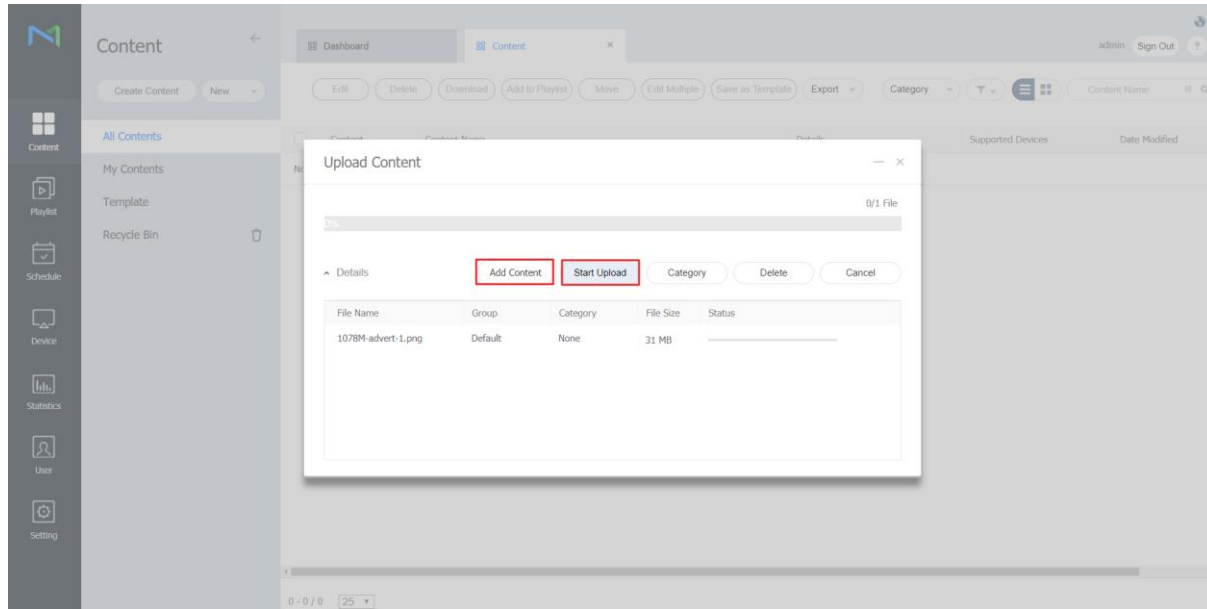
Content
Playlist
Schedule
Device
Statistics
User
Setting

Content
Create Content New
All Contents
My Contents
Template
Recycle Bin

Dashboard
Content ×
admin Sign Out ?

Edit Delete Download Add to Playlist Move Edit Multiple Save as Template Export Category Content Name

Content Content Name Details Supported Devices Date Modified

Upload Content
0/1 File
0%
Details
Add Content
Start Upload
Category
Delete
Cancel

| File Name | Group | Category | File Size | Status |
|---|---|---|---|---|
| 1078M-advert-1.png | Default | None | 31 MB | |

0 - 0 / 0 25